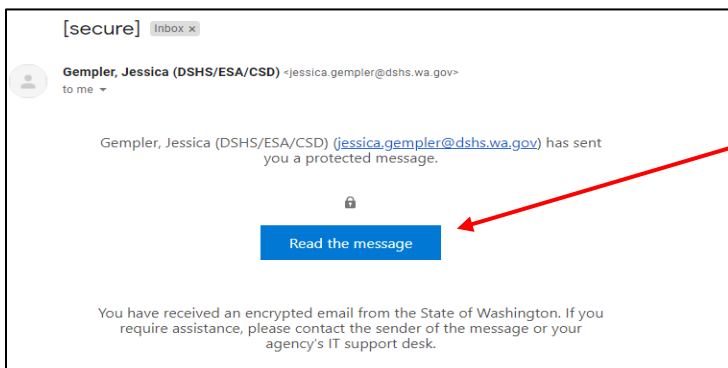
[secure] Inbox ×

Gempler, Jessica (DSHS/ESA/CSD) <jessica.gempler@dshs.wa.gov>
to me

Gempler, Jessica (DSHS/ESA/CSD) (jessica.gempler@dshs.wa.gov) has sent you a protected message.

Read the message

You have received an encrypted email from the State of Washington. If you require assistance, please contact the sender of the message or your agency's IT support desk.